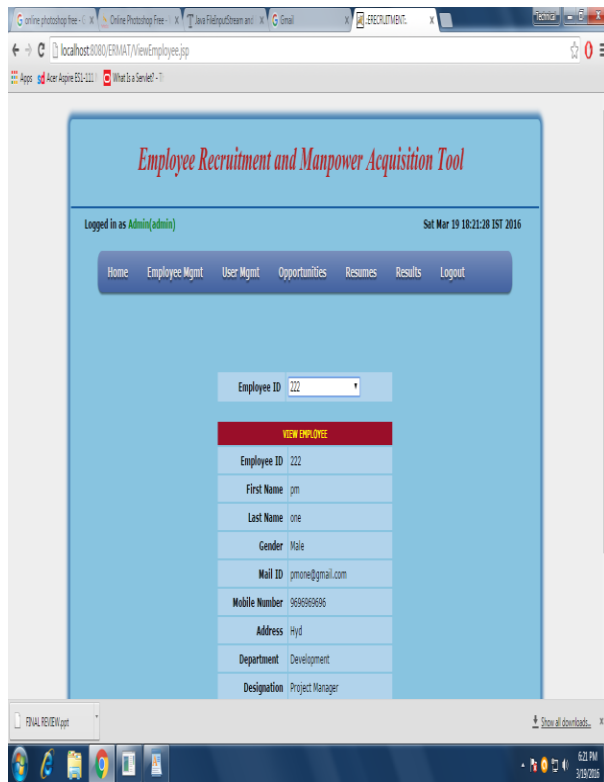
online photoshop free - | Online Photoshop Free - | Java FileInputStream and | Gmail | ERECRUITMENT. | Technical

localhost:8080/ERMAT/ViewEmployee.jsp

Apps | Acer Aspire E51-111 | What Is a Servlet? - T

Employee Recruitment and Manpower Acquisition Tool

Logged in as Admin(admin)

Sat Mar 19 18:21:28 IST 2016

Home | Employee Mgmt | User Mgmt | Opportunities | Resumes | Results | Logout

Employee ID 222

VIEW EMPLOYEE

| | |
|---|---|
| Employee ID | 222 |
| First Name | pm |
| Last Name | one |
| Gender | Male |
| Mail ID | pmone@gmail.com |
| Mobile Number | 9696969696 |
| Address | Hyd |
| Department | Development |
| Designation | Project Manager |

FINAL REVIEW.ppt

Show all downloads...

6:21 PM
3/19/2016